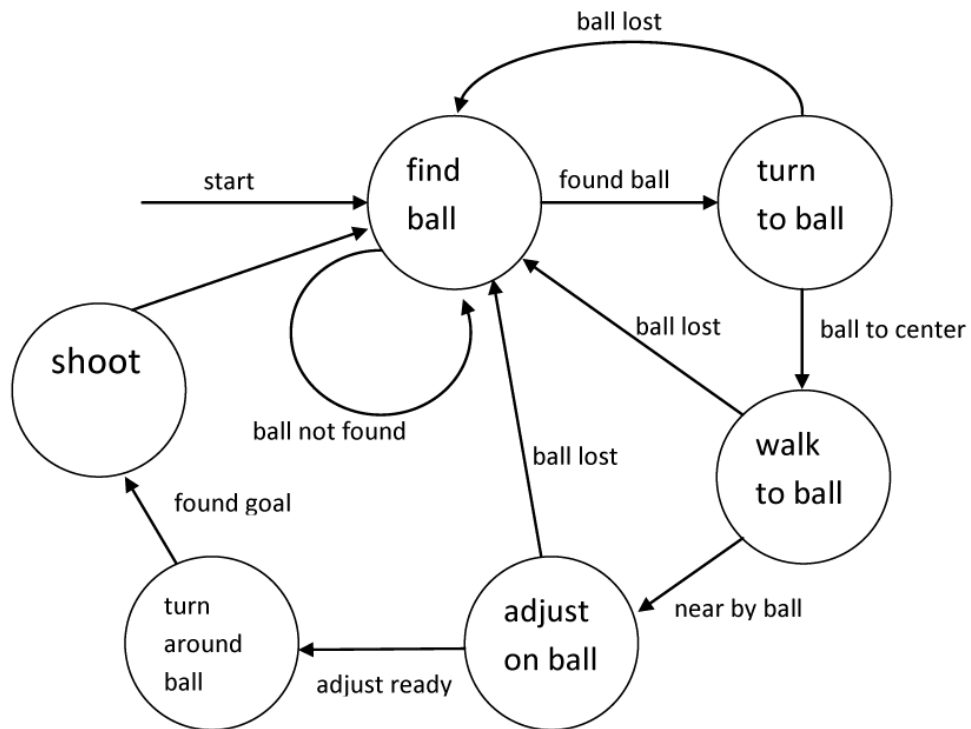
ball lost

start

find ball

found ball

turn to ball

ball lost

ball to center

shoot

ball not found

ball lost

walk to ball

found goal

turn around ball

adjust on ball

near by ball

adjust ready